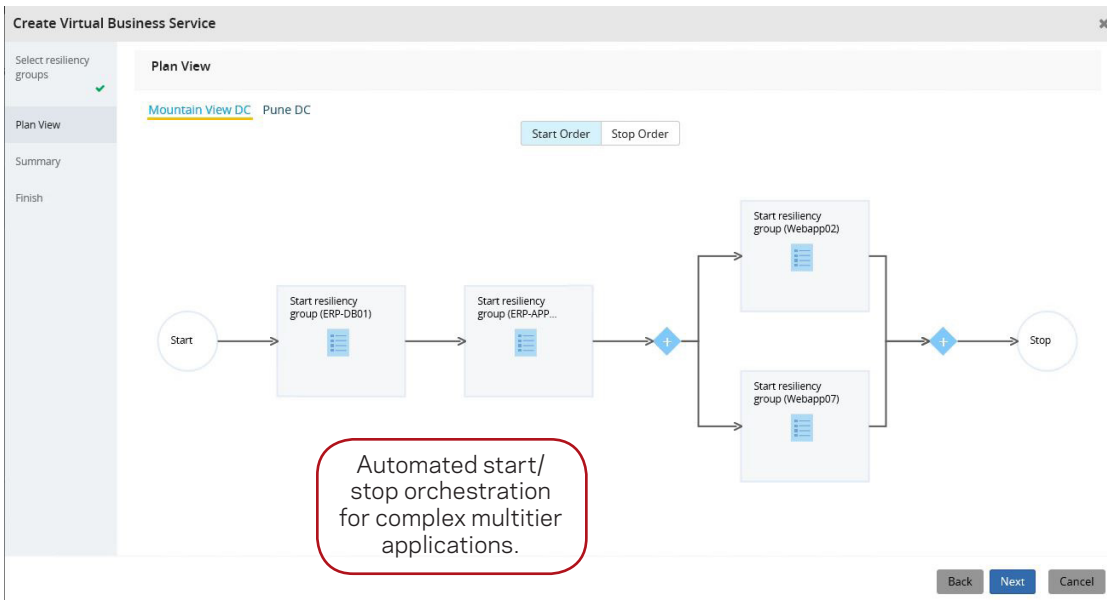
Create Virtual Business Service

Select resiliency groups

Plan View

Summary

Finish

Plan View

Mountain View DC Pune DC

Start Order Stop Order

Start

Start resiliency group (ERP-DB01)

Start resiliency group (ERP-APP...

Start resiliency group (Webapp02)

Start resiliency group (Webapp07)

Stop

Automated start/ stop orchestration for complex multitier applications.

Back Next Cancel